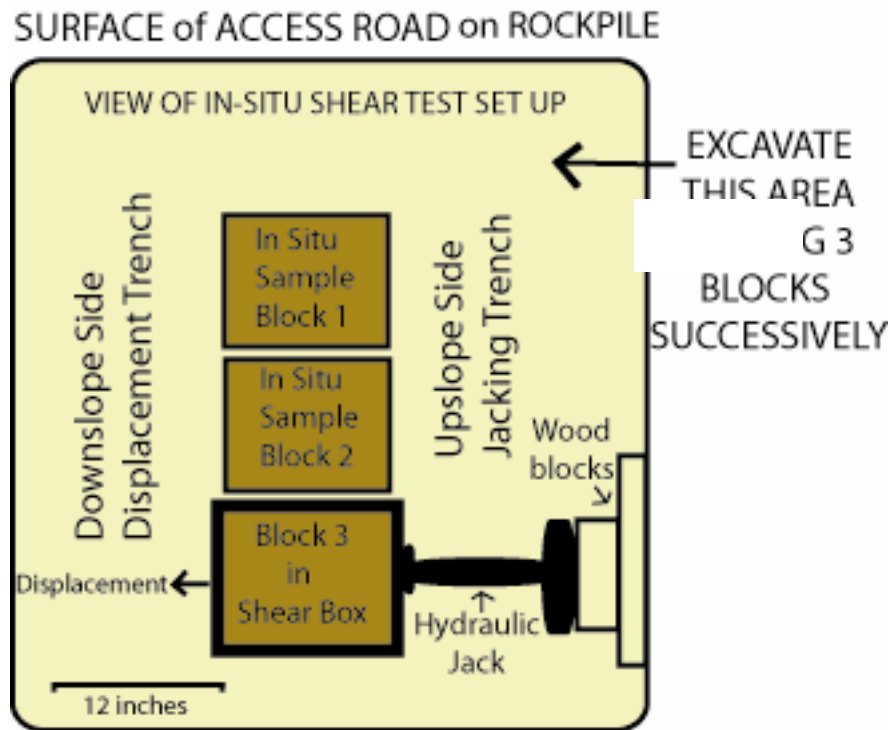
SURFACE of ACCESS ROAD on ROCKPILE

VIEW OF IN-SITU SHEAR TEST SET UP

EXCAVATE THIS AREA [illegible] G 3 BLOCKS SUCCESSIVELY

Downslope Side Displacement Trench

In Situ Sample Block 1

In Situ Sample Block 2

Block 3 in Shear Box

Upslope Side Jacking Trench

Wood blocks

Displacement

Hydraulic Jack

12 inches